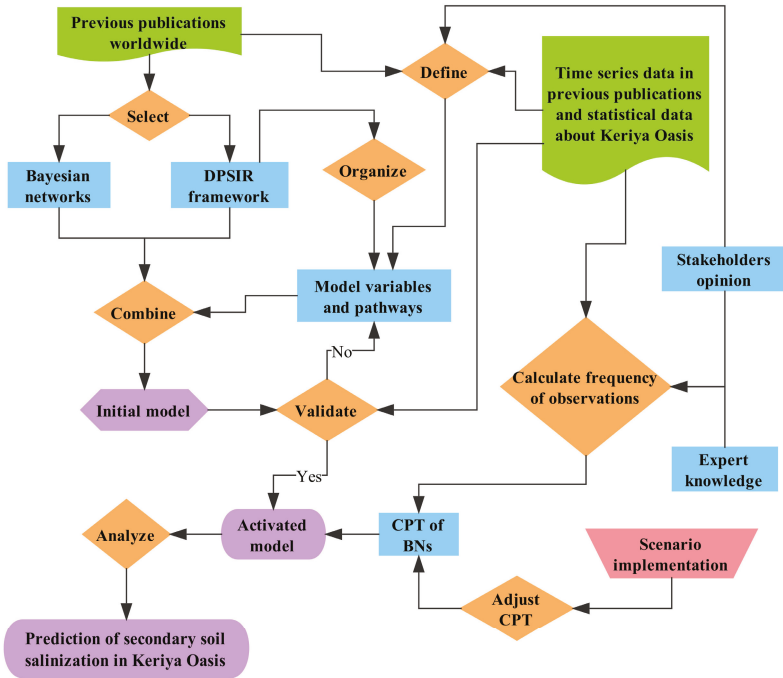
Previous publications worldwide

Define

Time series data in previous publications and statistical data about Keriya Oasis

Select

Bayesian networks

DPSIR framework

Organize

Stakeholders opinion

Model variables and pathways

Combine

No

Calculate frequency of observations

Initial model

Validate

Yes

Expert knowledge

Analyze

Activated model

CPT of BNs

Scenario implementation

Adjust CPT

Prediction of secondary soil salinization in Keriya Oasis